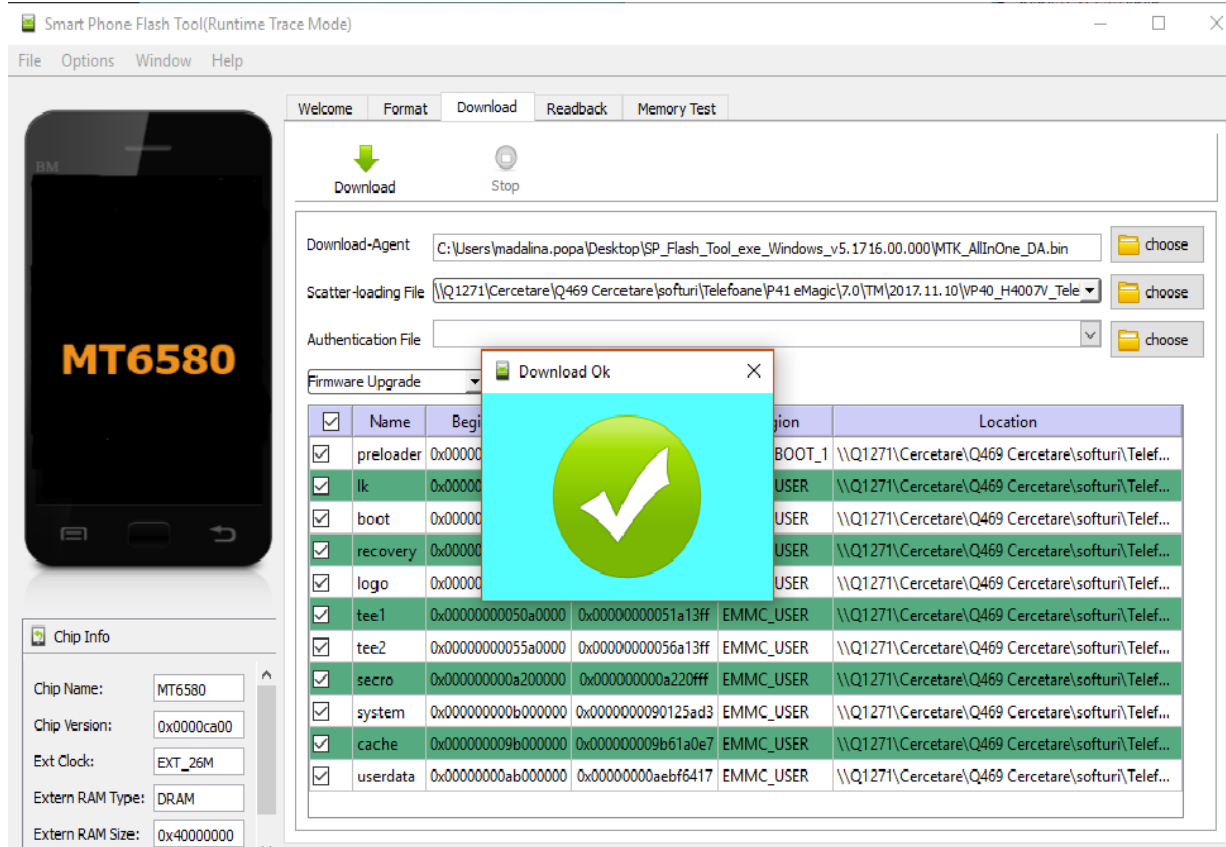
Smart Phone Flash Tool(Runtime Trace Mode)

File Options Window Help

BM

MT6580

Chip Info

Chip Name: MT6580
Chip Version: 0x0000ca00
Ext Clock: EXT_26M
Extern RAM Type: DRAM
Extern RAM Size: 0x40000000

Welcome Format Download Readback Memory Test

Download Stop

Download-Agent C:\Users\madalina.popa\Desktop\SP_Flash_Tool_exe_Windows_v5.1716.00.000\MTK_AllInOne_DA.bin choose

Scatter-loading File \\Q1271\Cercetare\Q469 Cercetare\softuri\Telefoane\P41 eMagic\7.0\TM\2017.11.10\VP40_H4007V_Tele choose

Authentication File choose

Firmware Upgrade

Download Ok

| ☑ | Name | Begi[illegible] | | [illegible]gion | Location |
|---|---|---|---|---|---|
| ☑ | preloader | 0x00000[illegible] | | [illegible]BOOT_1 | \\Q1271\Cercetare\Q469 Cercetare\softuri\Telef... |
| ☑ | lk | 0x00000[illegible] | | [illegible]USER | \\Q1271\Cercetare\Q469 Cercetare\softuri\Telef... |
| ☑ | boot | 0x00000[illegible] | | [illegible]USER | \\Q1271\Cercetare\Q469 Cercetare\softuri\Telef... |
| ☑ | recovery | 0x00000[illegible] | | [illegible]USER | \\Q1271\Cercetare\Q469 Cercetare\softuri\Telef... |
| ☑ | logo | 0x00000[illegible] | | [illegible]USER | \\Q1271\Cercetare\Q469 Cercetare\softuri\Telef... |
| ☑ | tee1 | 0x00000000050a0000 | 0x00000000051a13ff | EMMC_USER | \\Q1271\Cercetare\Q469 Cercetare\softuri\Telef... |
| ☑ | tee2 | 0x00000000055a0000 | 0x00000000056a13ff | EMMC_USER | \\Q1271\Cercetare\Q469 Cercetare\softuri\Telef... |
| ☑ | secro | 0x000000000a200000 | 0x000000000a220fff | EMMC_USER | \\Q1271\Cercetare\Q469 Cercetare\softuri\Telef... |
| ☑ | system | 0x000000000b000000 | 0x0000000090125ad3 | EMMC_USER | \\Q1271\Cercetare\Q469 Cercetare\softuri\Telef... |
| ☑ | cache | 0x000000009b000000 | 0x000000009b61a0e7 | EMMC_USER | \\Q1271\Cercetare\Q469 Cercetare\softuri\Telef... |
| ☑ | userdata | 0x00000000ab000000 | 0x00000000aebf6417 | EMMC_USER | \\Q1271\Cercetare\Q469 Cercetare\softuri\Telef... |